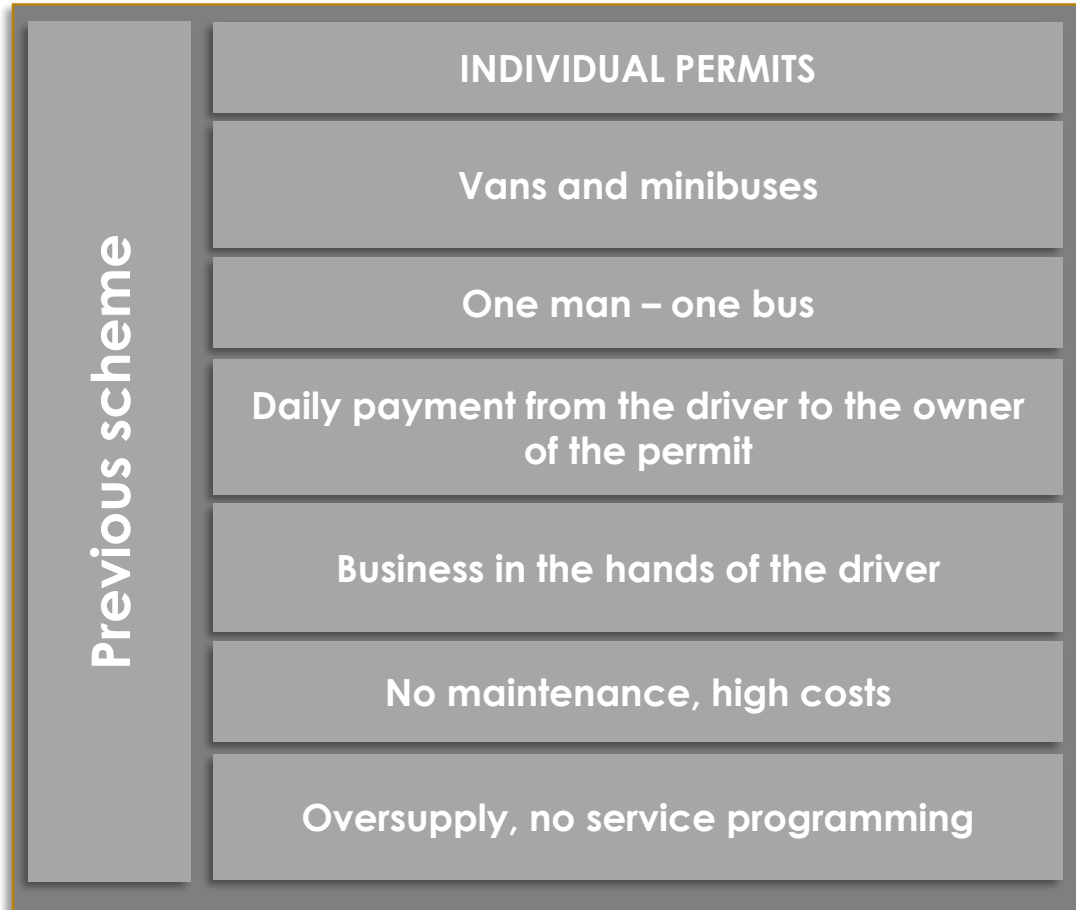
Previous scheme

INDIVIDUAL PERMITS

Vans and minibuses

One man – one bus

Daily payment from the driver to the owner of the permit

Business in the hands of the driver

No maintenance, high costs

Oversupply, no service programming